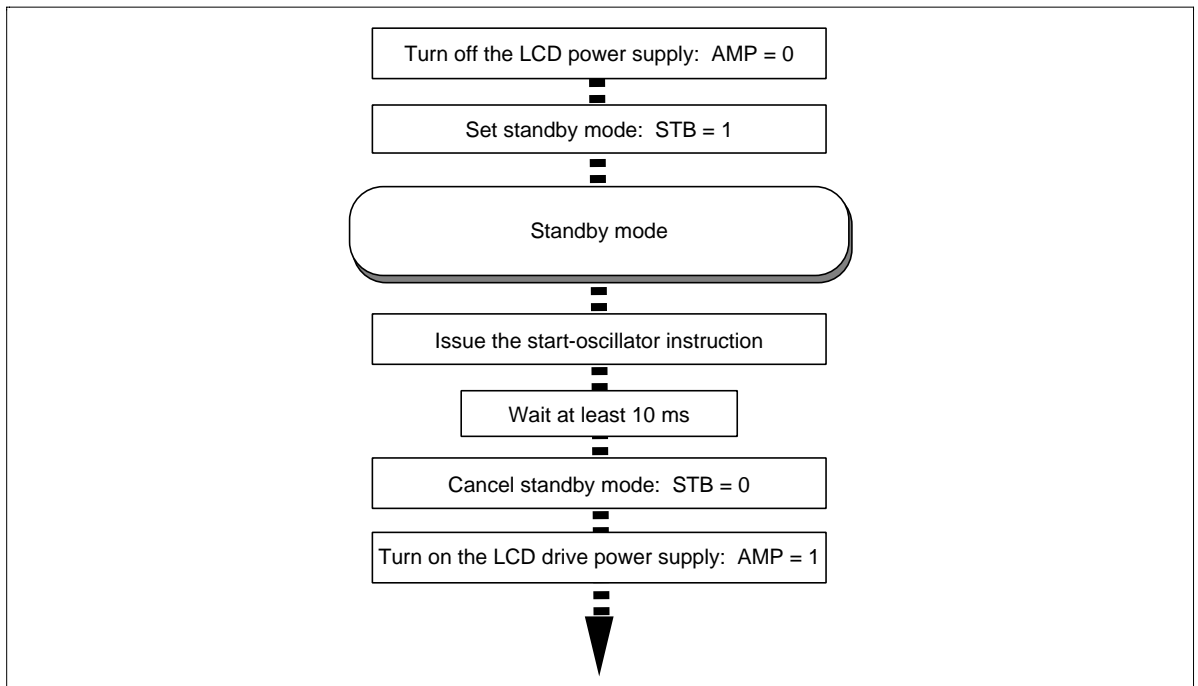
Turn off the LCD power supply: AMP = 0

Set standby mode: STB = 1

Standby mode

Issue the start-oscillator instruction

Wait at least 10 ms

Cancel standby mode: STB = 0

Turn on the LCD drive power supply: AMP = 1